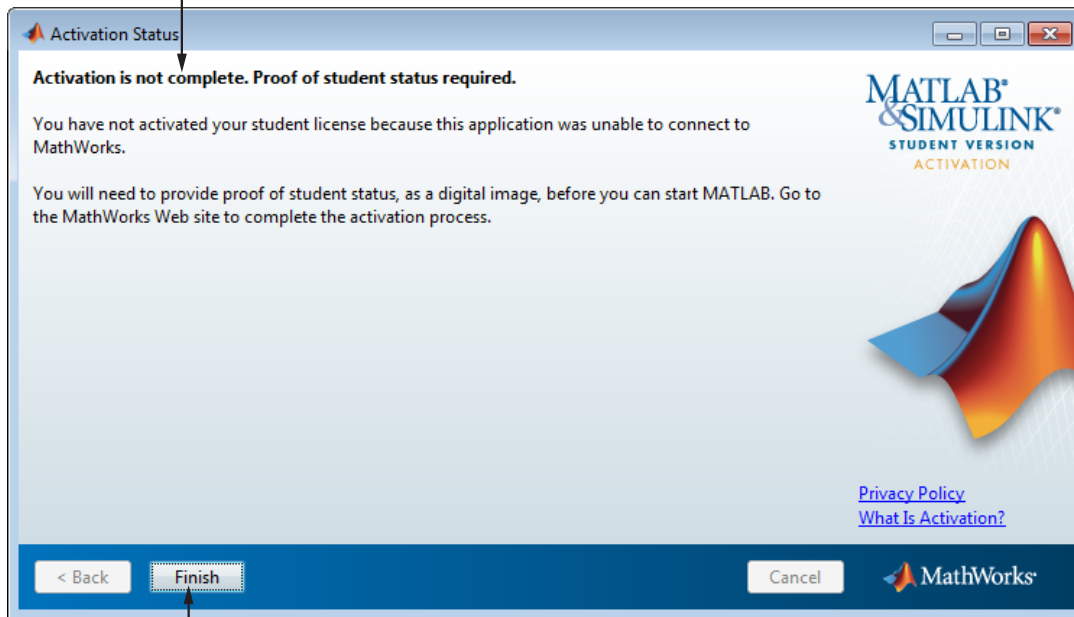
Activation Status

Activation is not complete. Proof of student status required.

You have not activated your student license because this application was unable to connect to MathWorks.

You will need to provide proof of student status, as a digital image, before you can start MATLAB. Go to the MathWorks Web site to complete the activation process.

MATLAB® & SIMULINK®
STUDENT VERSION
ACTIVATION

Privacy Policy
What Is Activation?

< Back
Finish
Cancel
MathWorks®